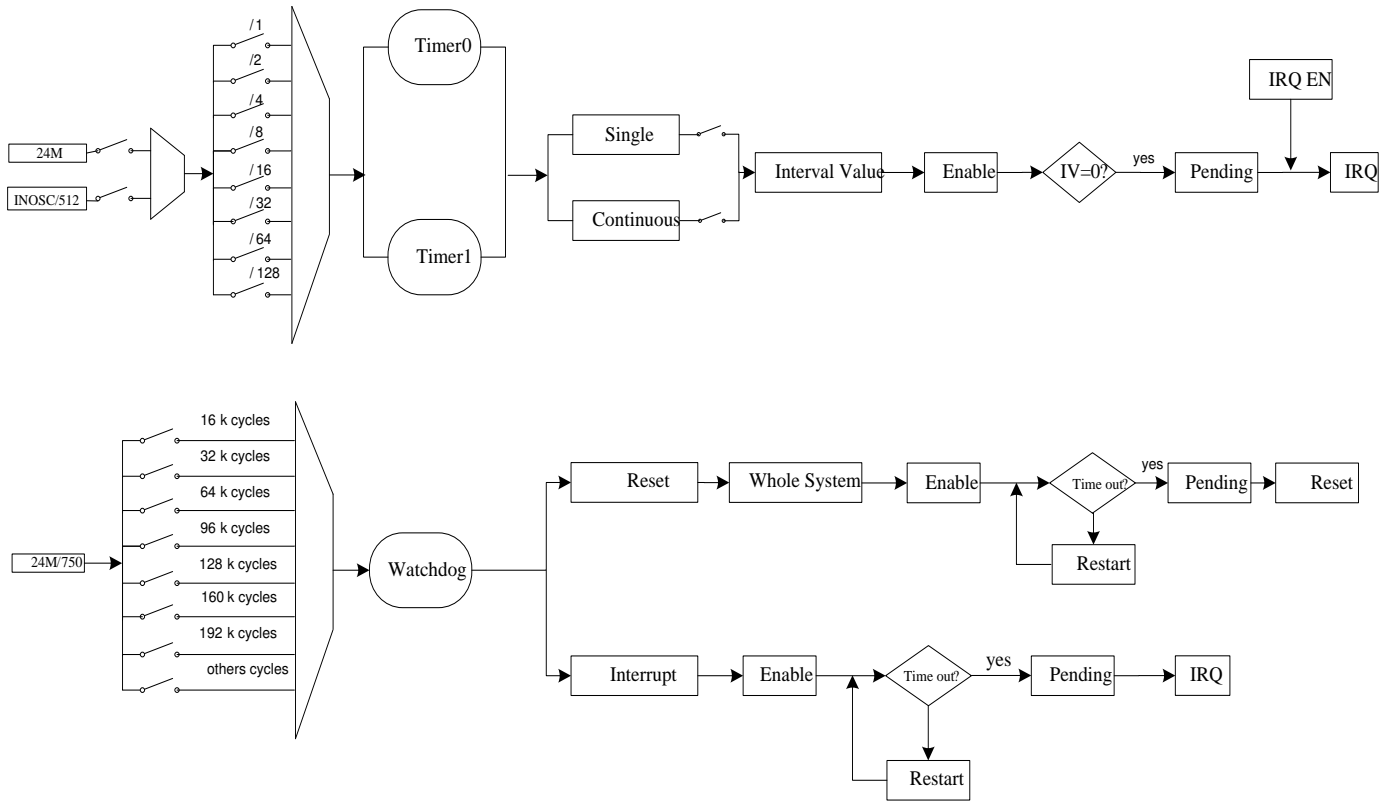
24M
INOSC/512
/1
/2
/4
/8
/16
/32
/64
/128
Timer0
Timer1
Single
Continuous
Interval Value
Enable
IV=0?
yes
Pending
IRQ EN
IRQ

24M/750
16 k cycles
32 k cycles
64 k cycles
96 k cycles
128 k cycles
160 k cycles
192 k cycles
others cycles
Watchdog
Reset
Whole System
Enable
Time out?
yes
Pending
Reset
Restart
Interrupt
Enable
Time out?
yes
Pending
IRQ
Restart